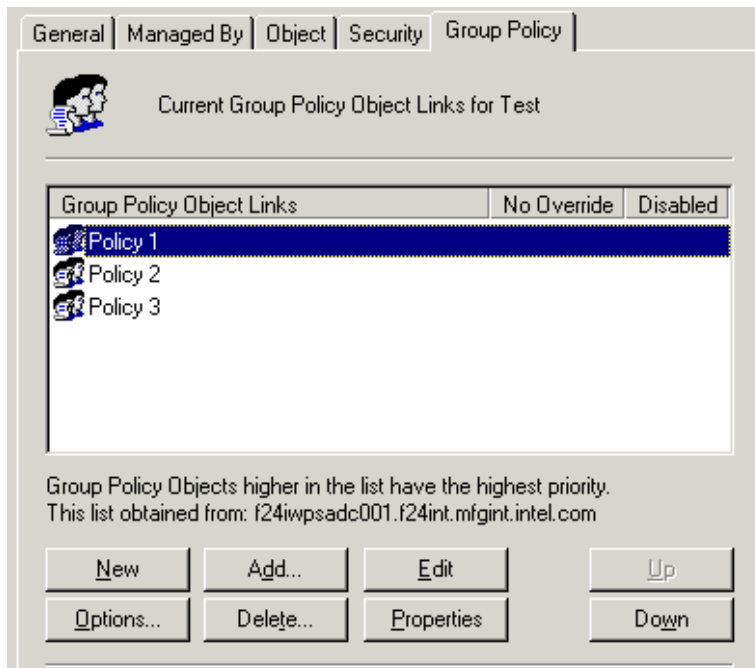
General | Managed By | Object | Security | Group Policy

Current Group Policy Object Links for Test

| Group Policy Object Links | No Override | Disabled |
|---|---|---|
| Policy 1 | | |
| Policy 2 | | |
| Policy 3 | | |

Group Policy Objects higher in the list have the highest priority.
This list obtained from: f24iwpsadc001.f24int.mfgint.intel.com

New
Add...
Edit
Up
Options...
Delete...
Properties
Down